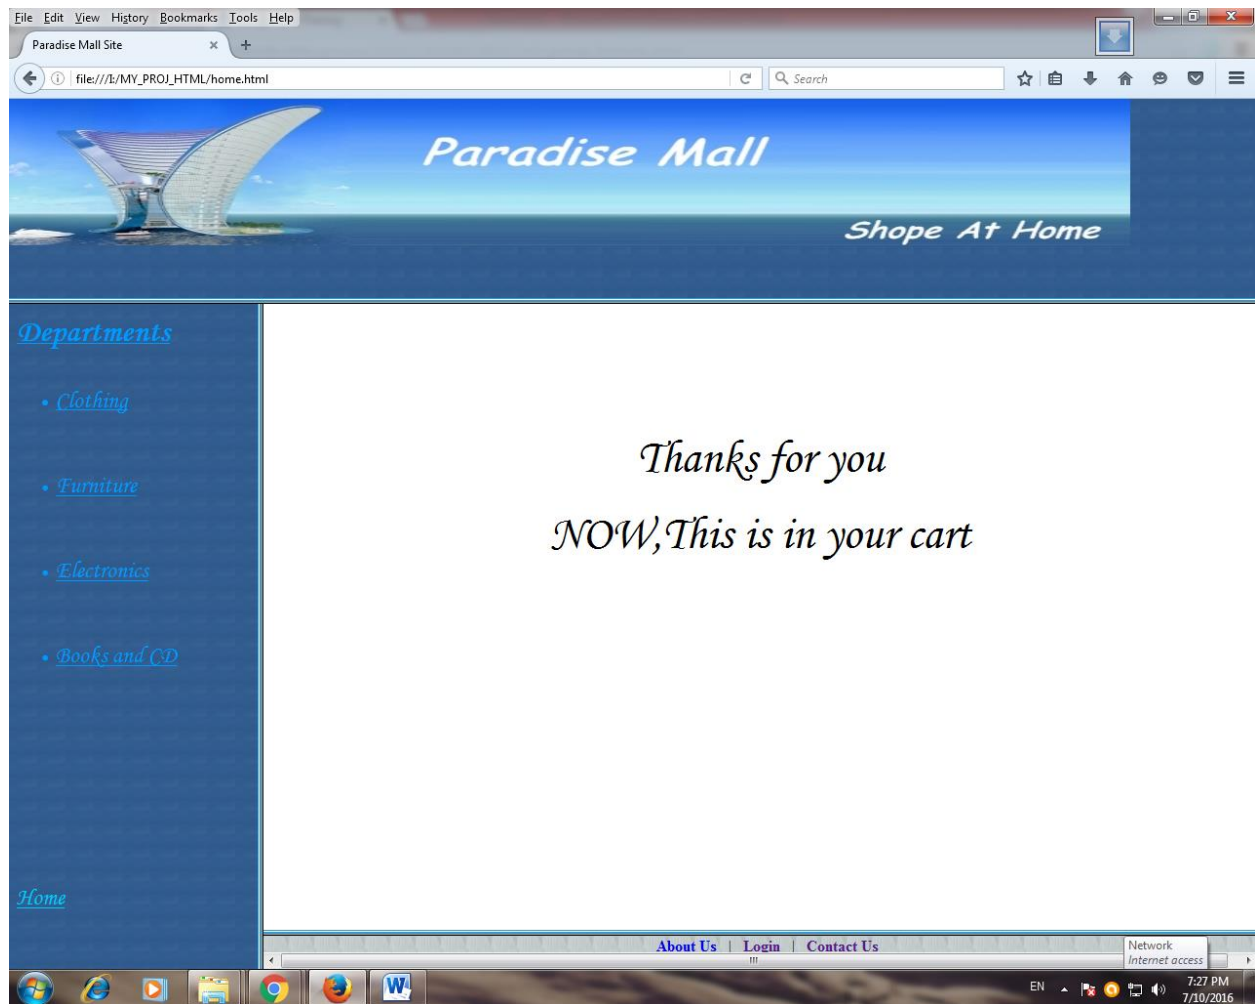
File Edit View History Bookmarks Tools Help

Paradise Mall Site

file:///I:/MY_PROJ_HTML/home.html

Search

Paradise Mall

Shope At Home

Departments

• Clothing

• Furniture

• Electronics

• Books and CD

Home

Thanks for you

NOW,This is in your cart

About Us | Login | Contact Us

Network
Internet access

EN

7:27 PM
7/10/2016